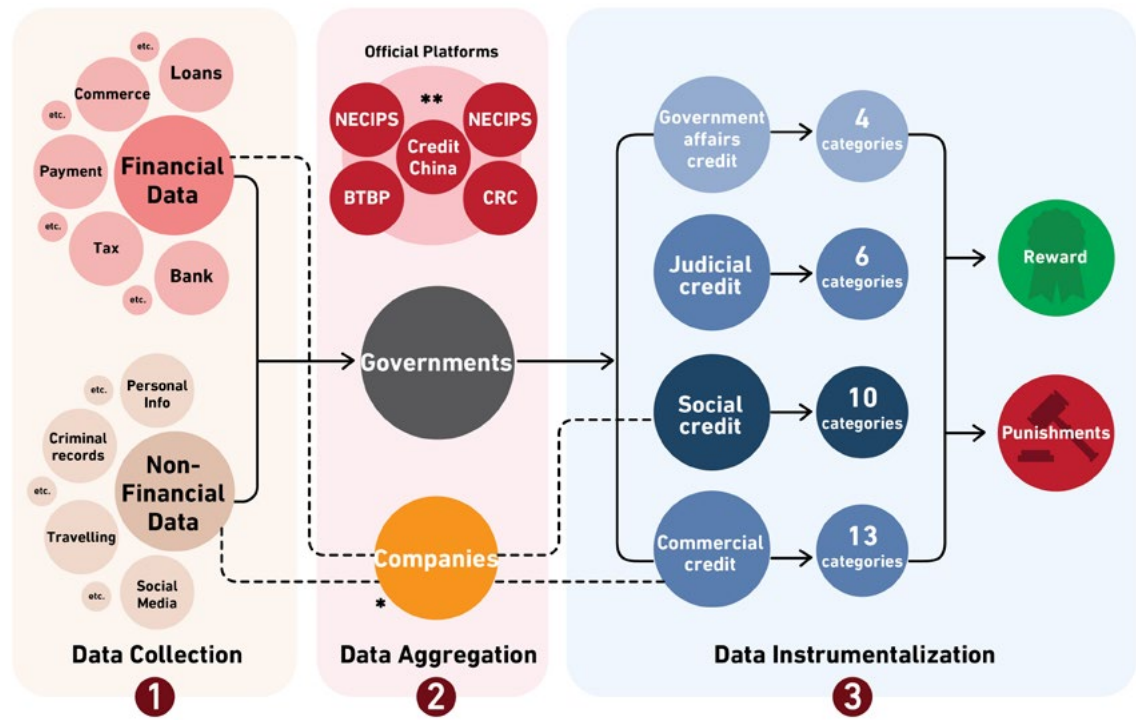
etc.

Loans

Commerce

etc.

Payment

Financial Data

etc.

Tax

Bank

etc.

etc.

Personal Info

Criminal records

Non-Financial Data

etc.

Travelling

etc.

Social Media

Data Collection

1

Official Platforms

**

NECIPS

Credit China

NECIPS

BTBP

CRC

Governments

Companies

*

Data Aggregation

2

Government affairs credit

4 categories

Judicial credit

6 categories

Social credit

10 categories

Commercial credit

13 categories

Reward

Punishments

Data Instrumentalization

3